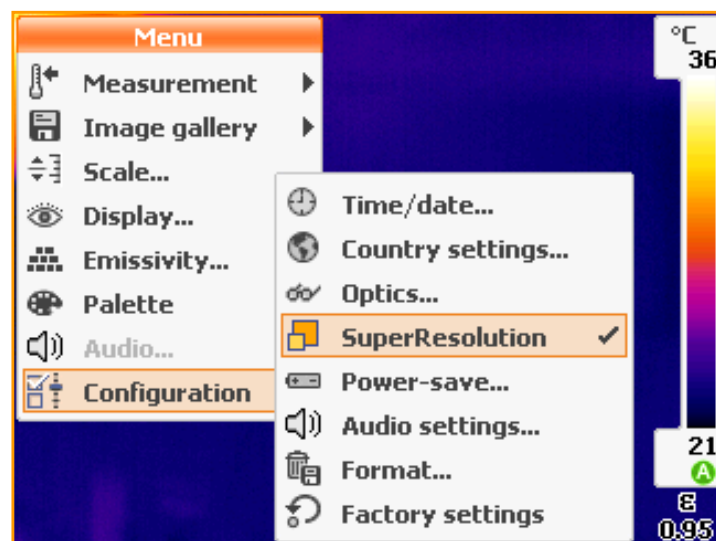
Menu
Measurement
Image gallery
Scale...
Display...
Emissivity...
Palette
Audio...
Configuration

Time/date...
Country settings...
Optics...
SuperResolution ✓
Power-save...
Audio settings...
Format...
Factory settings

°C
36
21
A
ε
0.95